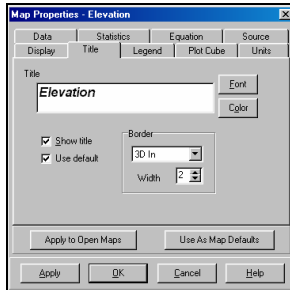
Map Properties - Elevation

Data
Statistics
Equation
Source
Display
Title
Legend
Plot Cube
Units

Title
Elevation
Font
Color

Show title
Use default

Border
3D In
Width 2

Apply to Open Maps
Use As Map Defaults

Apply
OK
Cancel
Help